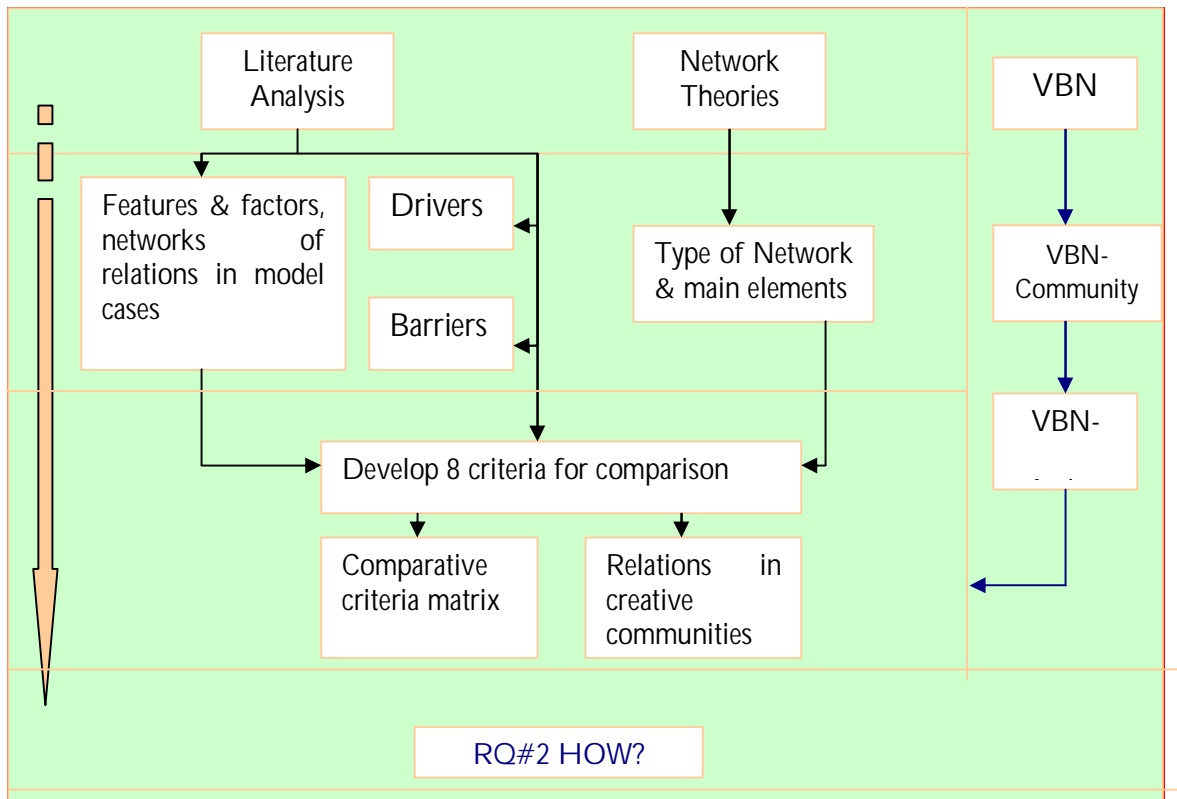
Literature Analysis

Network Theories

VBN

Features & factors, networks of relations in model cases

Drivers

Barriers

Type of Network & main elements

VBN-Community

VBN-

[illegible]

Develop 8 criteria for comparison

Comparative criteria matrix

Relations in creative communities

RQ#2 HOW?